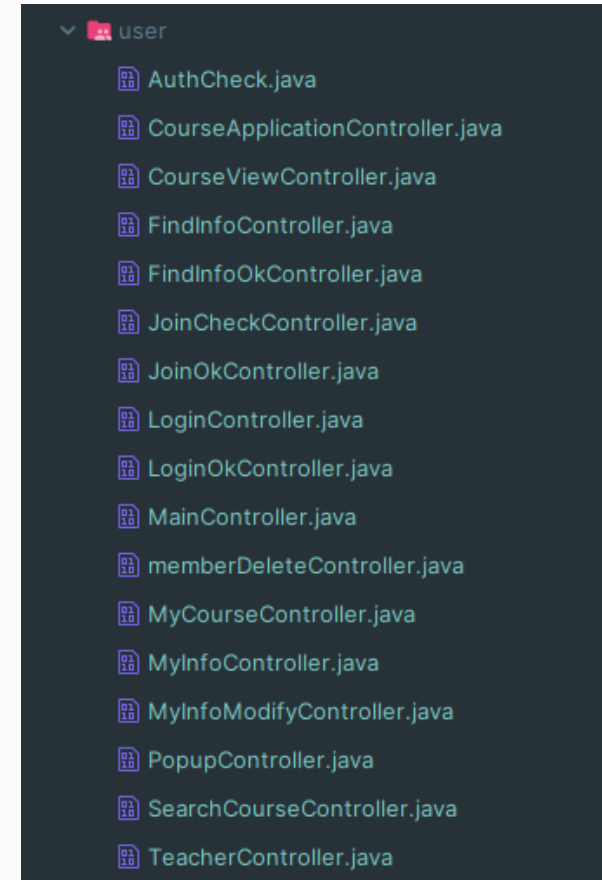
user

AuthCheck.java

CourseApplicationController.java

CourseViewController.java

FindInfoController.java

FindInfoOkController.java

JoinCheckController.java

JoinOkController.java

LoginController.java

LoginOkController.java

MainController.java

memberDeleteController.java

MyCourseController.java

MyInfoController.java

MyInfoModifyController.java

PopupController.java

SearchCourseController.java

TeacherController.java